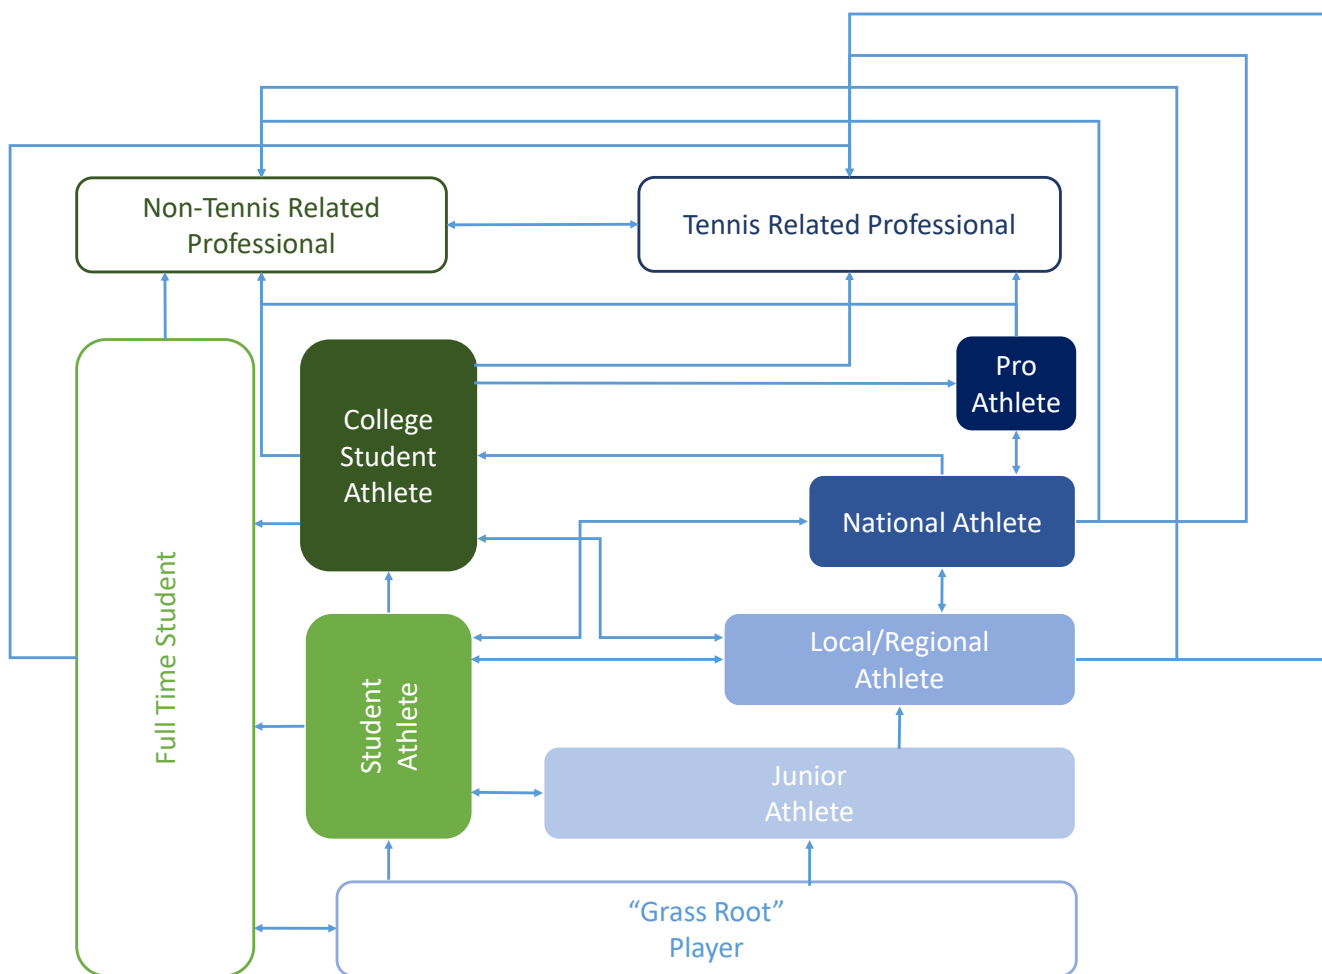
Non-Tennis Related Professional

Tennis Related Professional

Pro Athlete

College Student Athlete

National Athlete

Full Time Student

Student Athlete

Local/Regional Athlete

Junior Athlete

“Grass Root” Player